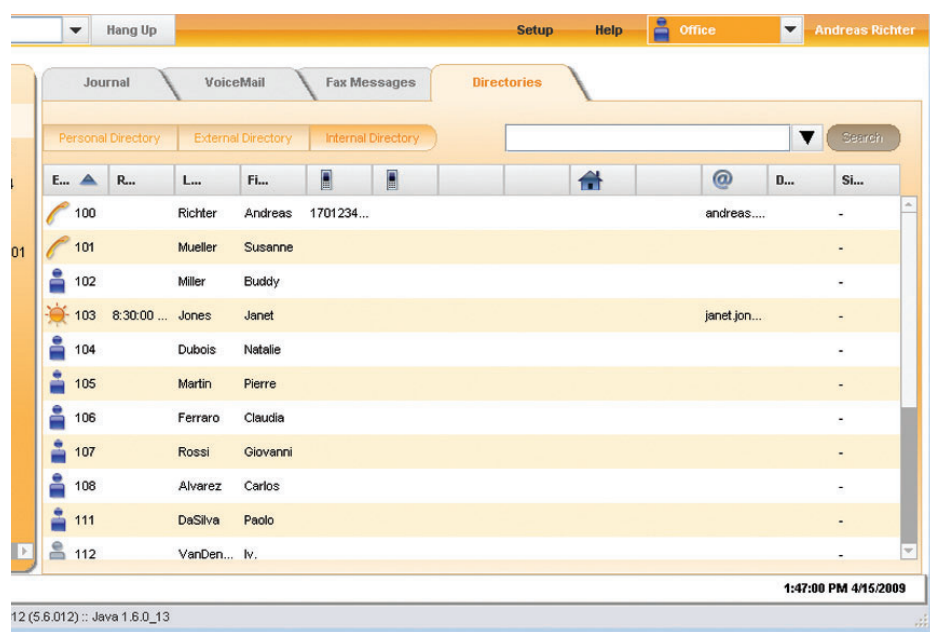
Hang Up Setup Help Office Andreas Richter

Journal VoiceMail Fax Messages Directories

Personal Directory External Directory Internal Directory Search

| E... | R... | L... | Fi... | | | | | | | @ | D... | Si... |
|---|---|---|---|---|---|---|---|---|---|---|---|---|
| 100 | | Richter | Andreas | 1701234... | | | | | | andreas.... | | - |
| 101 | | Mueller | Susanne | | | | | | | | | - |
| 102 | | Miller | Buddy | | | | | | | | | - |
| 103 | 8:30:00 ... | Jones | Janet | | | | | | | janet.jon... | | - |
| 104 | | Dubois | Natalie | | | | | | | | | - |
| 105 | | Martin | Pierre | | | | | | | | | - |
| 106 | | Ferraro | Claudia | | | | | | | | | - |
| 107 | | Rossi | Giovanni | | | | | | | | | - |
| 108 | | Alvarez | Carlos | | | | | | | | | - |
| 111 | | DaSilva | Paolo | | | | | | | | | - |
| 112 | | VanDen... | Iv. | | | | | | | | | - |

01

1:47:00 PM 4/15/2009

12 (5.6.012) :: Java 1.6.0_13